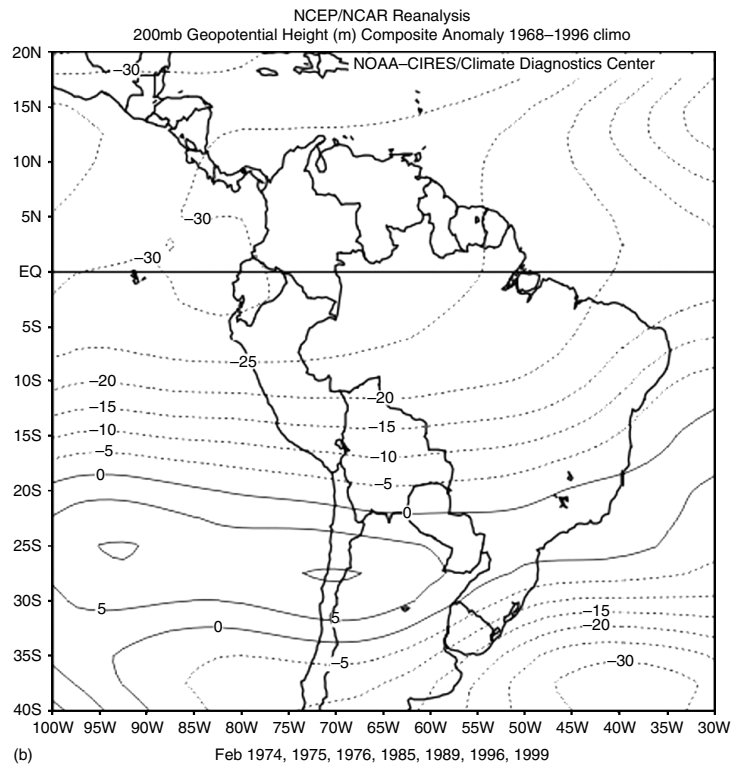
NCEP/NCAR Reanalysis
200mb Geopotential Height (m) Composite Anomaly 1968–1996 climo

NOAA–CIRES/Climate Diagnostics Center

20N
15N
10N
5N
EQ
5S
10S
15S
20S
25S
30S
35S
40S

–30
–30
–30
–25
–20
–15
–10
–5
0
–20
–15
–10
–5
0
5
0
5
–5
–15
–20
–30

100W 95W 90W 85W 80W 75W 70W 65W 60W 55W 50W 45W 40W 35W 30W

(b)

Feb 1974, 1975, 1976, 1985, 1989, 1996, 1999